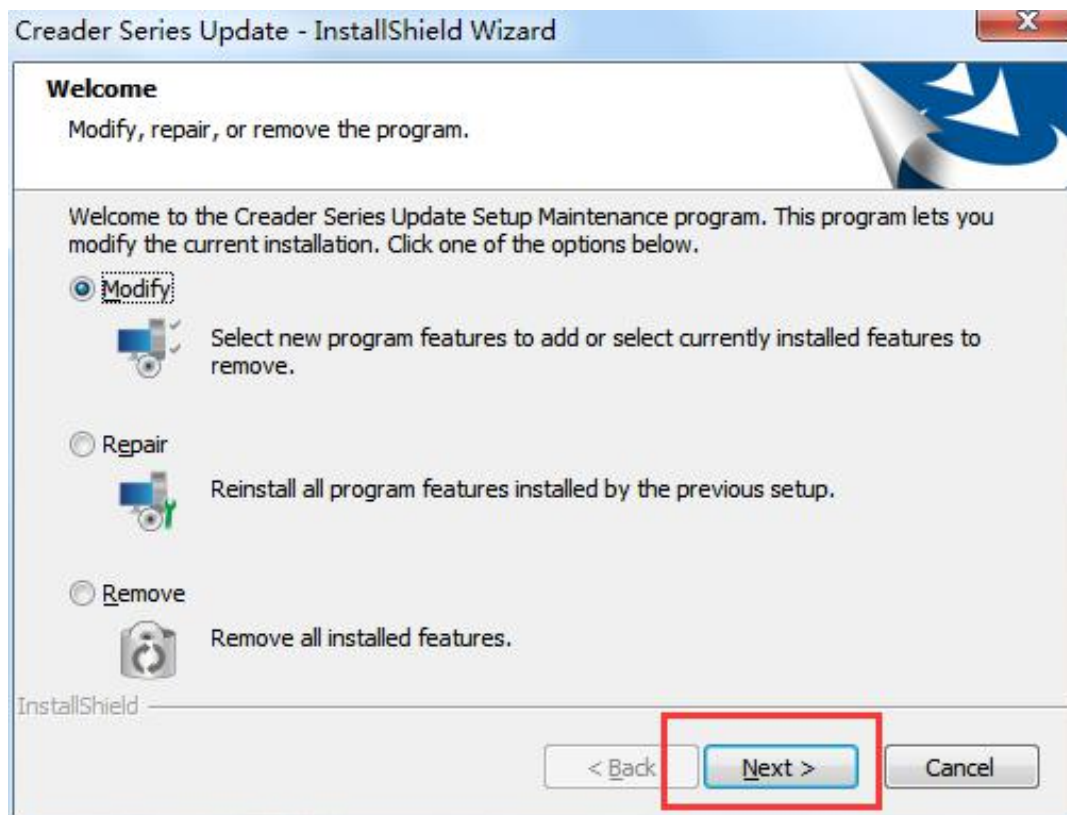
Creader Series Update - InstallShield Wizard

Welcome

Modify, repair, or remove the program.

Welcome to the Creader Series Update Setup Maintenance program. This program lets you modify the current installation. Click one of the options below.

Modify

Select new program features to add or select currently installed features to remove.

Repair

Reinstall all program features installed by the previous setup.

Remove

Remove all installed features.

InstallShield

< Back

Next >

Cancel